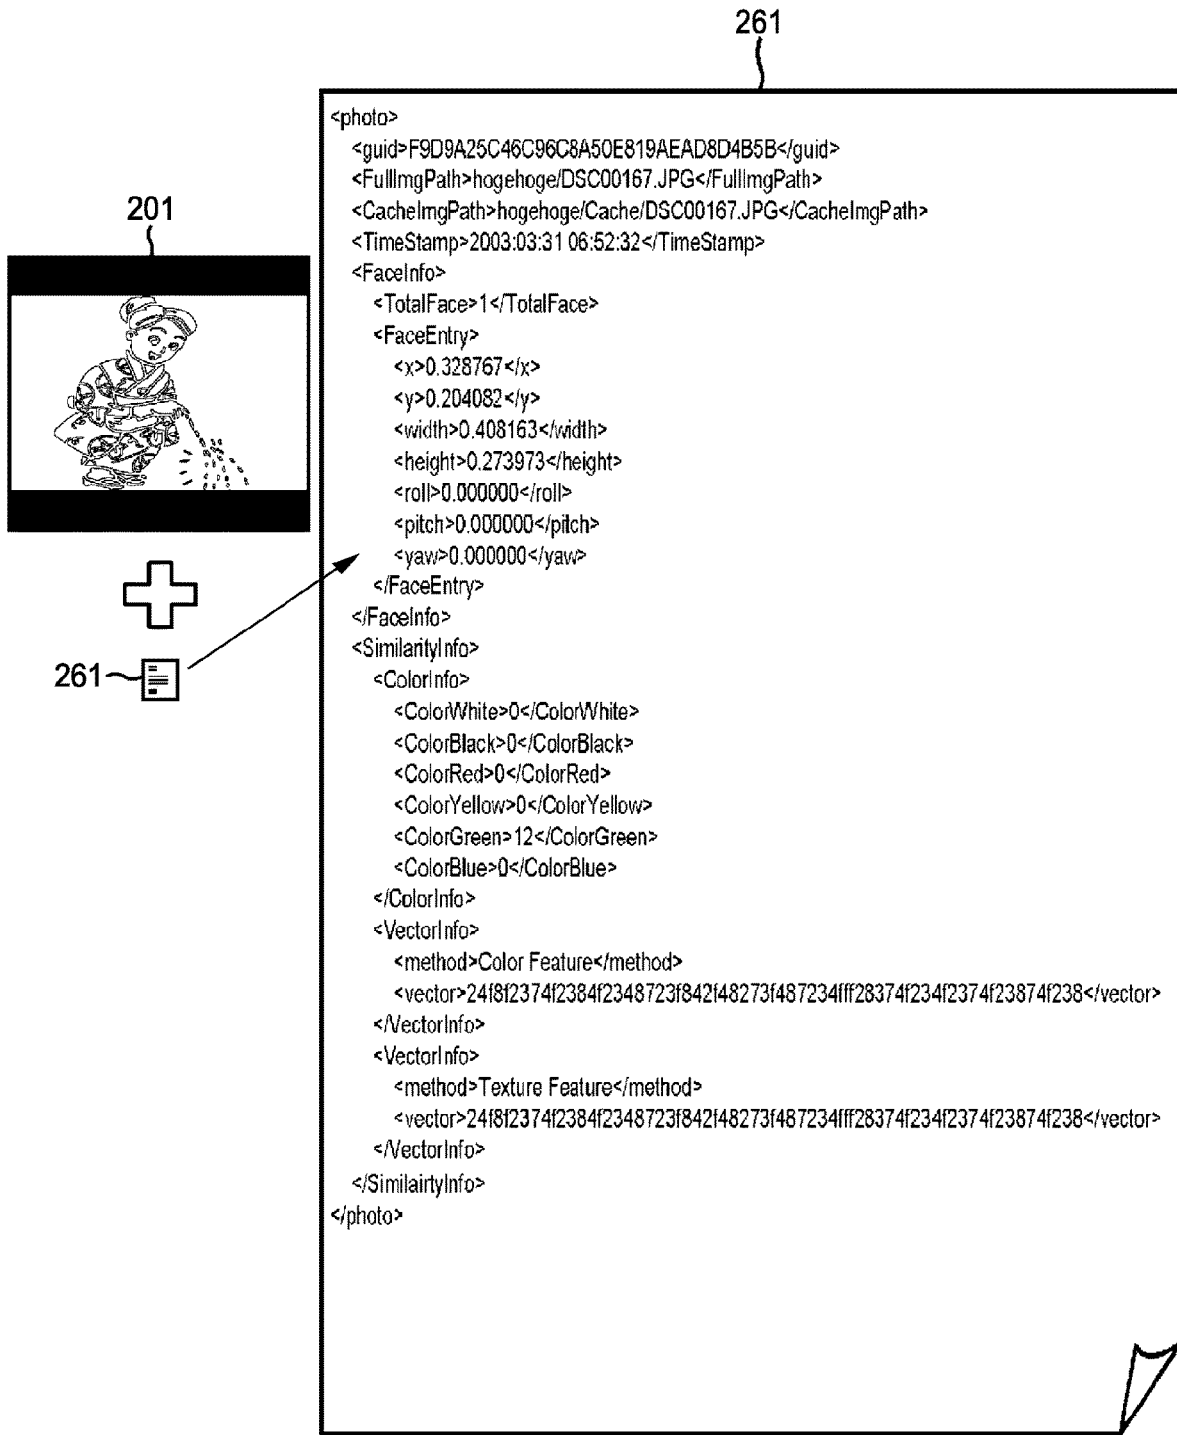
261

201

261

<photo>
<guid>F9D9A25C46C96C8A50E819AEAD8D4B5B</guid>
<FullImgPath>hogehoge/DSC00167.JPG</FullImgPath>
<CacheImgPath>hogehoge/Cache/DSC00167.JPG</CacheImgPath>
<TimeStamp>2003:03:31 06:52:32</TimeStamp>
<FaceInfo>
<TotalFace>1</TotalFace>
<FaceEntry>
<x>0.328767</x>
<y>0.204082</y>
<width>0.408163</width>
<height>0.273973</height>
<roll>0.000000</roll>
<pitch>0.000000</pitch>
<yaw>0.000000</yaw>
</FaceEntry>
</FaceInfo>
<SimilarityInfo>
<ColorInfo>
<ColorWhite>0</ColorWhite>
<ColorBlack>0</ColorBlack>
<ColorRed>0</ColorRed>
<ColorYellow>0</ColorYellow>
<ColorGreen>12</ColorGreen>
<ColorBlue>0</ColorBlue>
</ColorInfo>
<VectorInfo>
<method>Color Feature</method>
<vector>24f8f2374f2384f2348723f842f48273f487234fff28374f234f2374f23874f238</vector>
</VectorInfo>
<VectorInfo>
<method>Texture Feature</method>
<vector>24f8f2374f2384f2348723f842f48273f487234fff28374f234f2374f23874f238</vector>
</VectorInfo>
</SimilairtyInfo>
</photo>